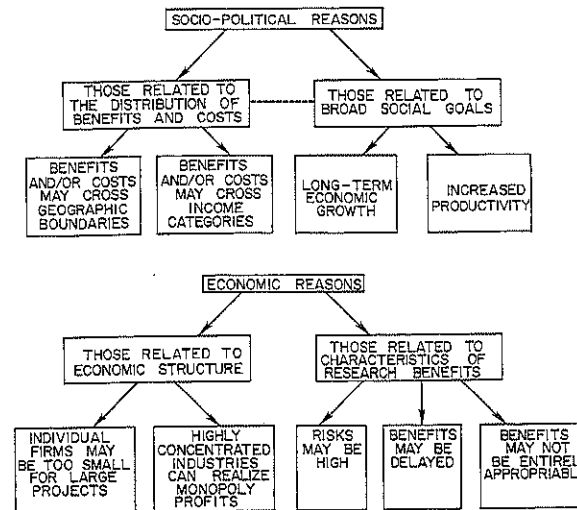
SOCIO-POLITICAL REASONS

THOSE RELATED TO THE DISTRIBUTION OF BENEFITS AND COSTS

THOSE RELATED TO BROAD SOCIAL GOALS

BENEFITS AND/OR COSTS MAY CROSS GEOGRAPHIC BOUNDARIES

BENEFITS AND/OR COSTS MAY CROSS INCOME CATEGORIES

LONG-TERM ECONOMIC GROWTH

INCREASED PRODUCTIVITY

ECONOMIC REASONS

THOSE RELATED TO ECONOMIC STRUCTURE

THOSE RELATED TO CHARACTERISTICS OF RESEARCH BENEFITS

INDIVIDUAL FIRMS MAY BE TOO SMALL FOR LARGE PROJECTS

HIGHLY CONCENTRATED INDUSTRIES CAN REALIZE MONOPOLY PROFITS

RISKS MAY BE HIGH

BENEFITS MAY BE DELAYED

BENEFITS MAY NOT BE ENTIREL APPROPRIABL